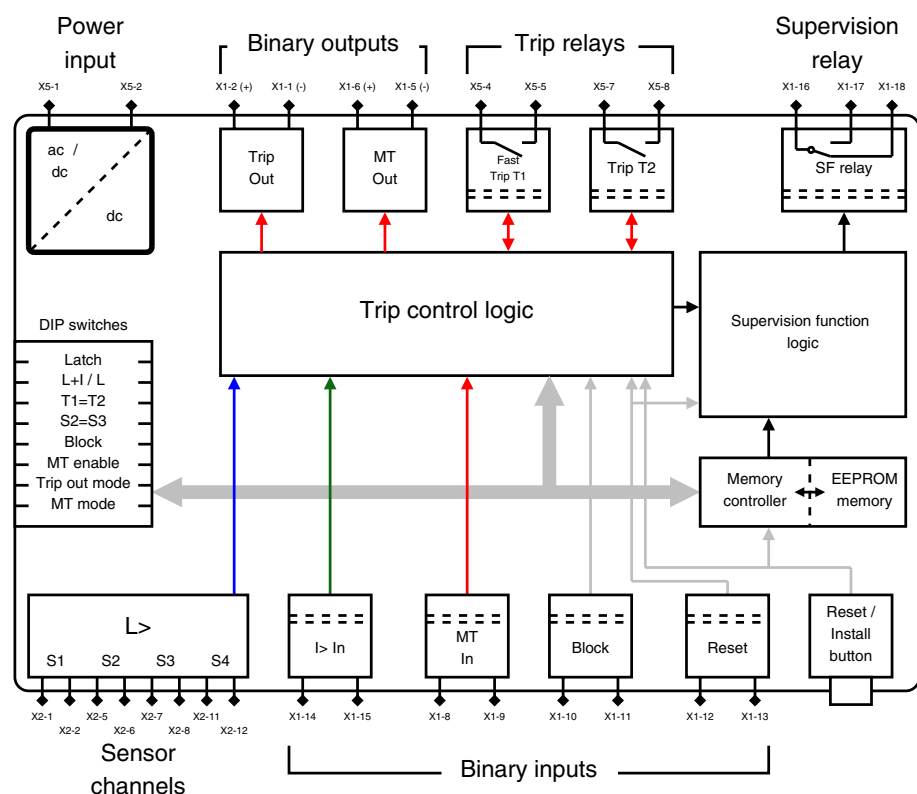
Power input

Binary outputs

Trip relays

Supervision relay

X5-1 X5-2 X1-2 (+) X1-1 (-) X1-6 (+) X1-5 (-) X5-4 X5-5 X5-7 X5-8 X1-16 X1-17 X1-18

ac / dc

dc

Trip Out

MT Out

Fast Trip T1

Trip T2

SF relay

Trip control logic

Supervision function logic

DIP switches

Latch

L+I / L

T1=T2

S2=S3

Block

MT enable

Trip out mode

MT mode

Memory controller

EEPROM memory

L>

S1 S2 S3 S4

I> In

MT In

Block

Reset

Reset / Install button

X2-1 X2-2 X2-5 X2-6 X2-7 X2-8 X2-11 X2-12 X1-14 X1-15 X1-8 X1-9 X1-10 X1-11 X1-12 X1-13

Sensor channels

Binary inputs